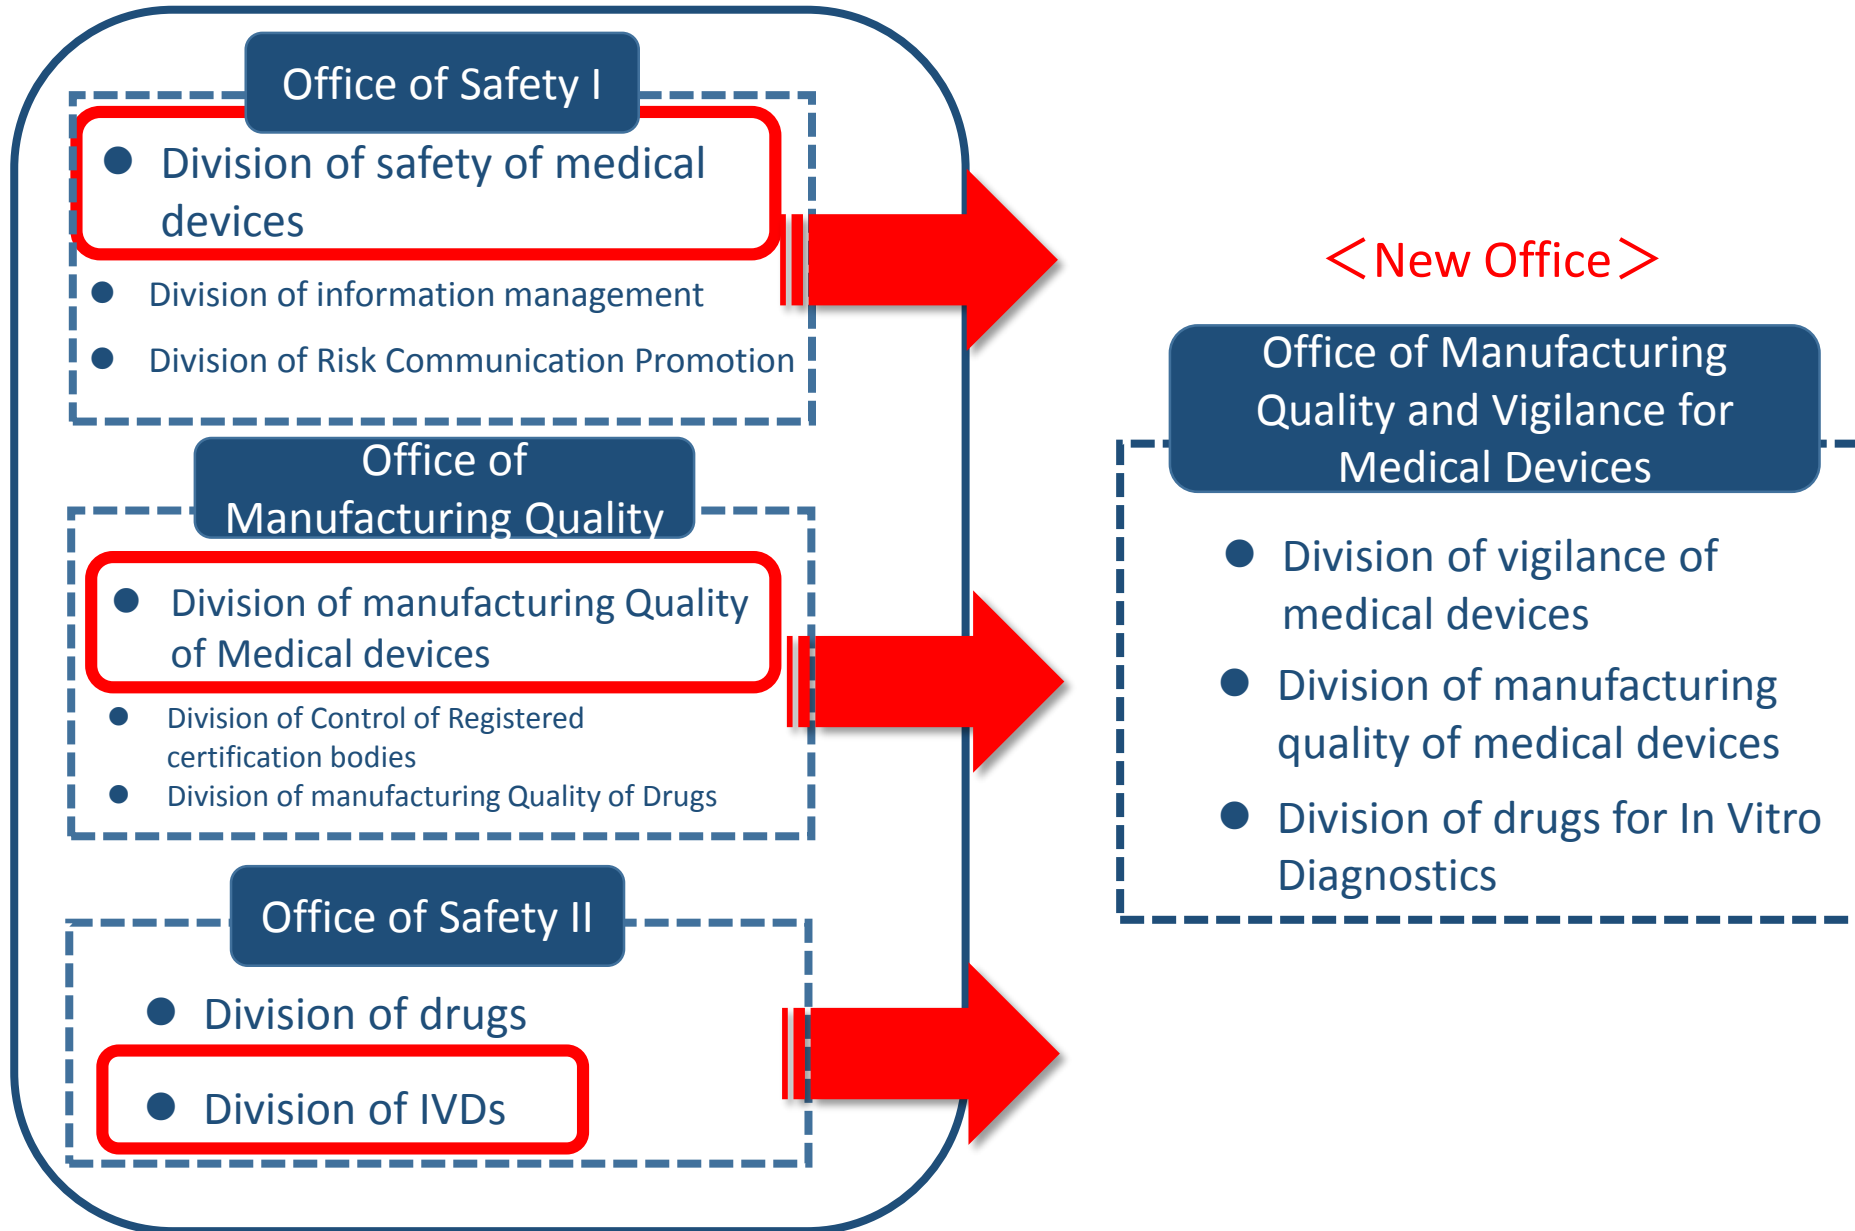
Office of Safety I

- Division of safety of medical devices
- Division of information management
- Division of Risk Communication Promotion

Office of Manufacturing Quality

- Division of manufacturing Quality of Medical devices
- Division of Control of Registered certification bodies
- Division of manufacturing Quality of Drugs

Office of Safety II

- Division of drugs
- Division of IVDs

＜New Office＞

Office of Manufacturing Quality and Vigilance for Medical Devices

- Division of vigilance of medical devices
- Division of manufacturing quality of medical devices
- Division of drugs for In Vitro Diagnostics